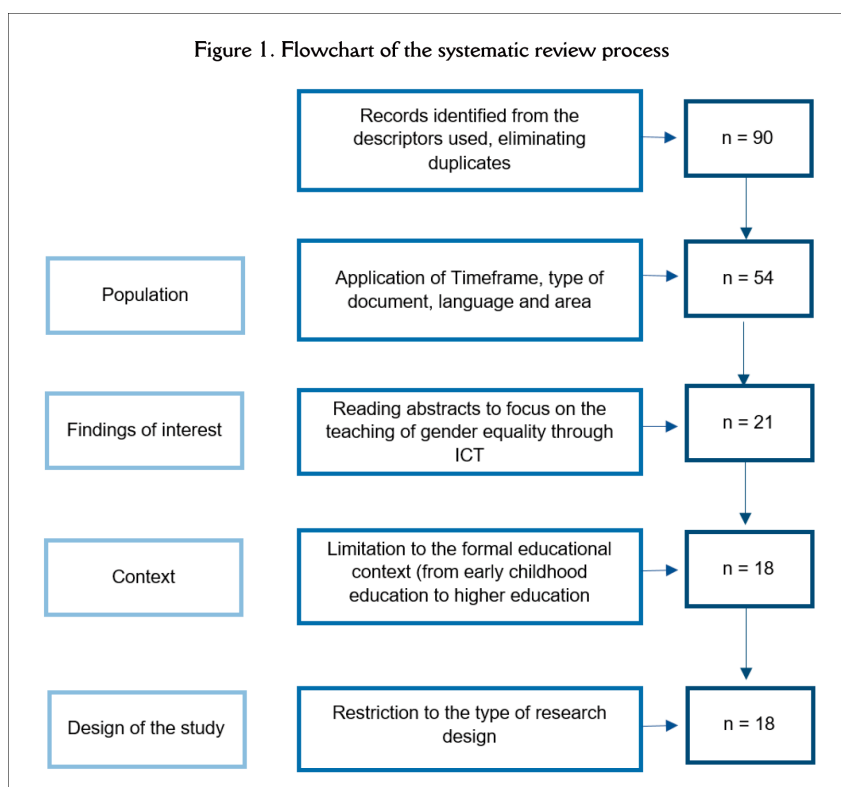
Figure 1. Flowchart of the systematic review process

Records identified from the descriptors used, eliminating duplicates

n = 90

Population

Application of Timeframe, type of document, language and area

n = 54

Findings of interest

Reading abstracts to focus on the teaching of gender equality through ICT

n = 21

Context

Limitation to the formal educational context (from early childhood education to higher education

n = 18

Design of the study

Restriction to the type of research design

n = 18